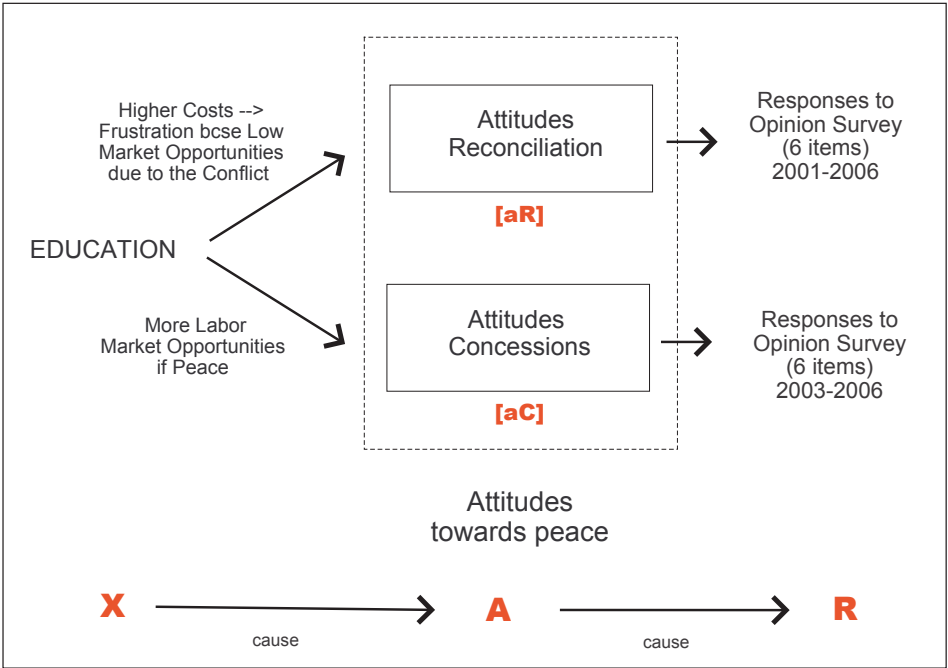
Higher Costs --> Frustration bcse Low Market Opportunities due to the Conflict

EDUCATION

More Labor Market Opportunities if Peace

Attitudes Reconciliation

[aR]

Attitudes Concessions

[aC]

Responses to Opinion Survey (6 items) 2001-2006

Responses to Opinion Survey (6 items) 2003-2006

Attitudes towards peace

X

cause

A

cause

R